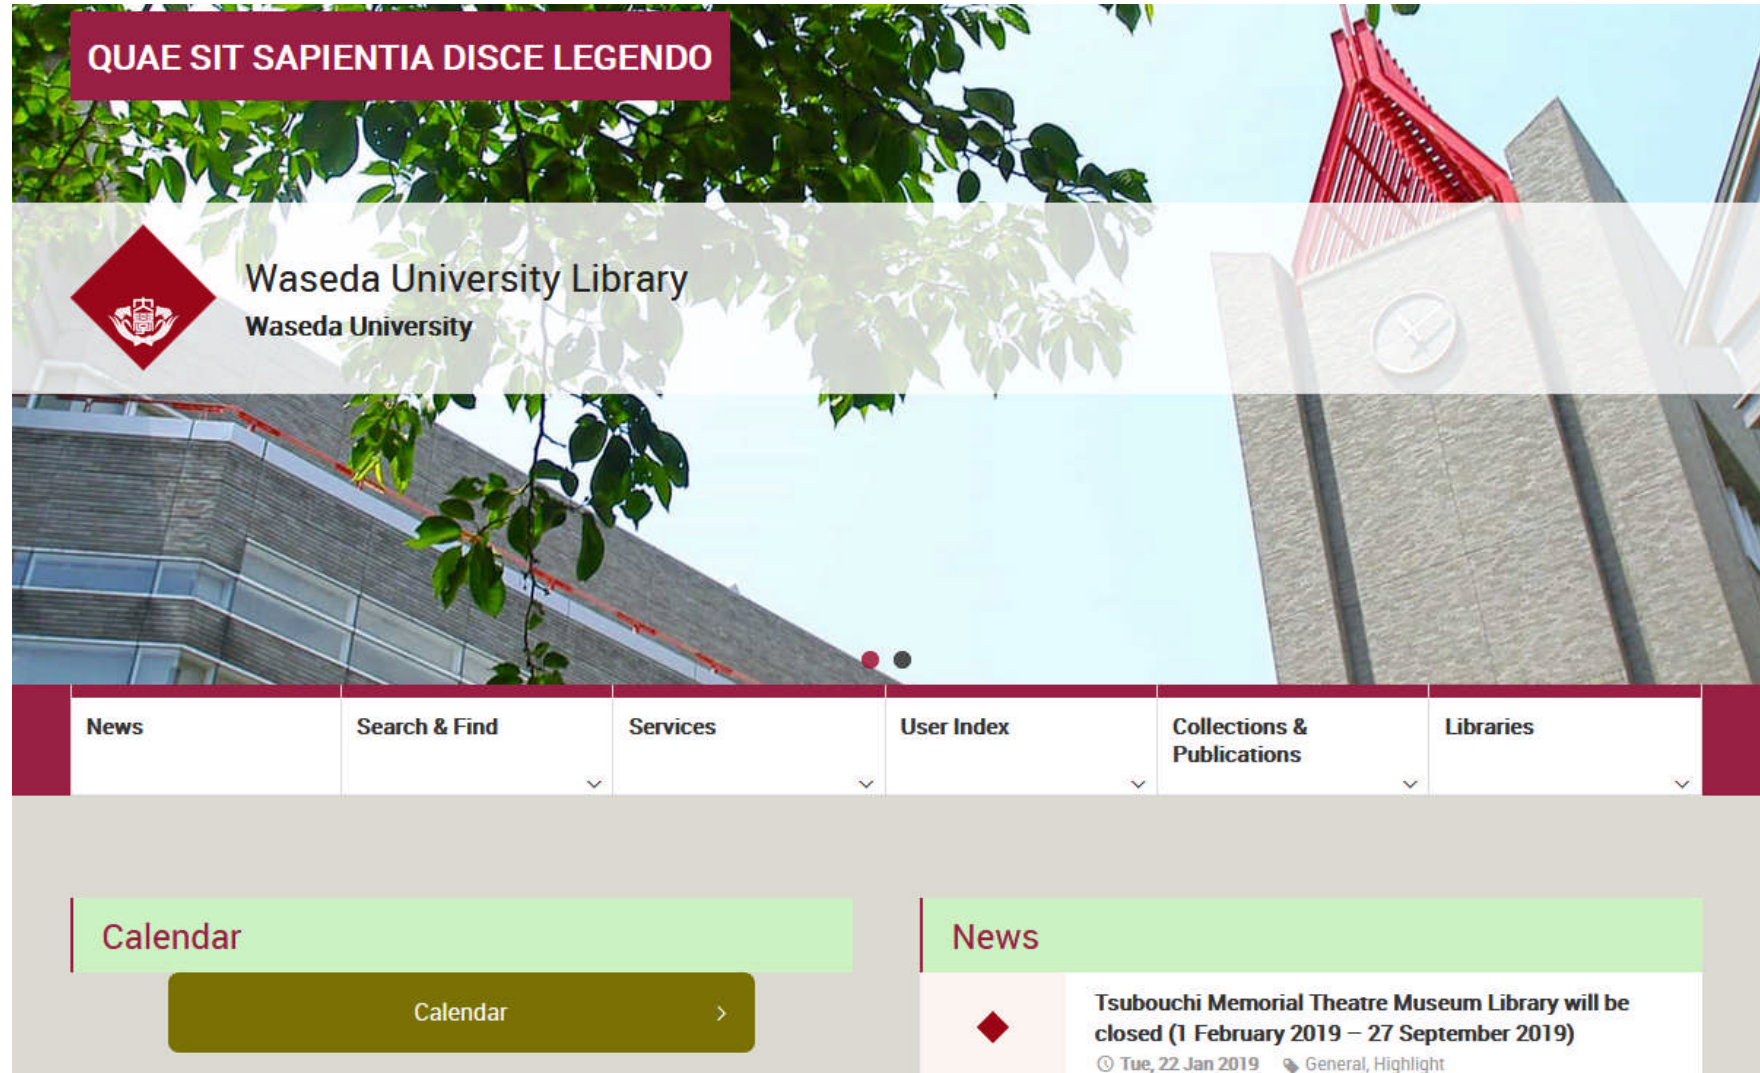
QUAE SIT SAPIENTIA DISCE LEGENDO

Waseda University Library
Waseda University

News

Search & Find

Services

User Index

Collections & Publications

Libraries

Calendar

Calendar

News

Tsubouchi Memorial Theatre Museum Library will be closed (1 February 2019 – 27 September 2019)

Tue, 22 Jan 2019 General, Highlight